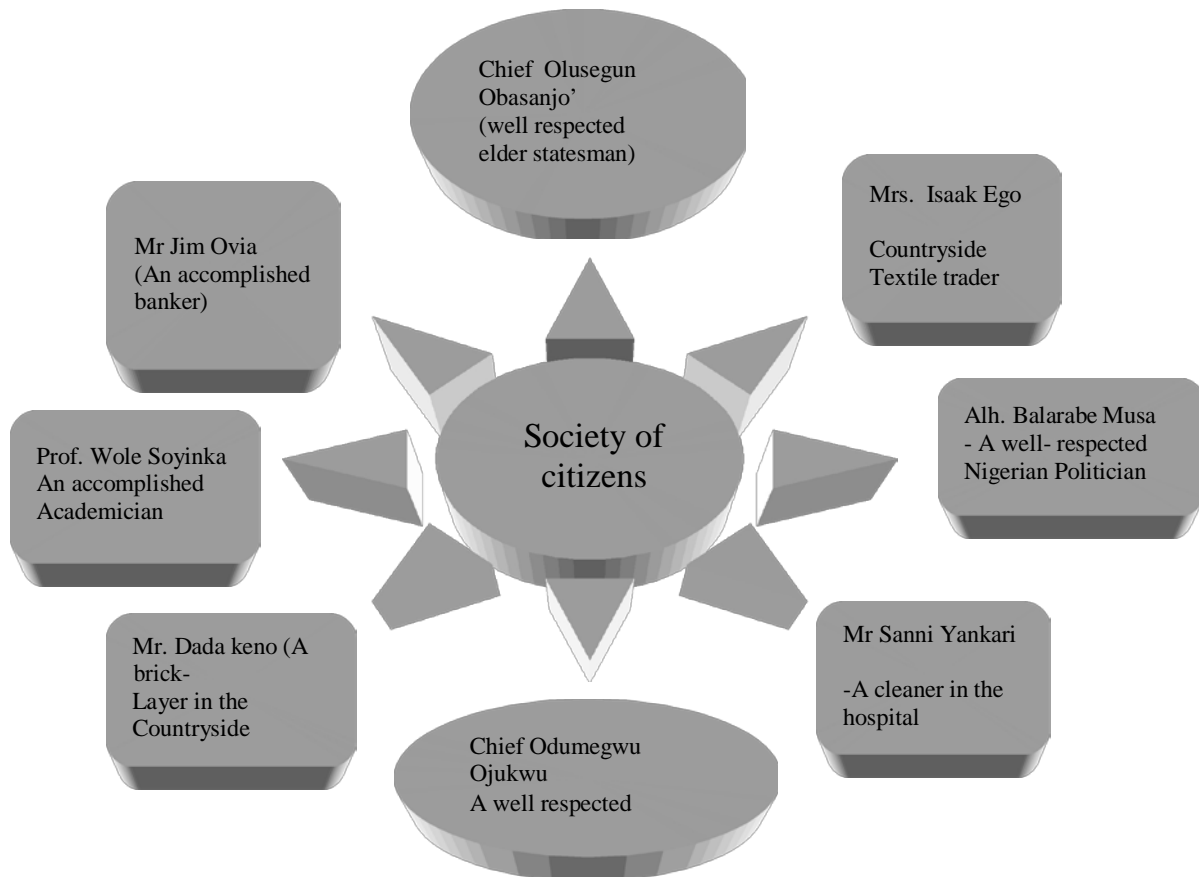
Chief Olusegun Obasanjo'
(well respected elder statesman)

Mrs. Isaak Ego

Countryside Textile trader

Mr Jim Ovia
(An accomplished banker)

Society of citizens

Alh. Balarabe Musa
- A well- respected Nigerian Politician

Prof. Wole Soyinka
An accomplished Academician

Mr. Dada keno (A brick-
Layer in the Countryside

Mr Sanni Yankari

-A cleaner in the hospital

Chief Odumegwu Ojukwu
A well respected